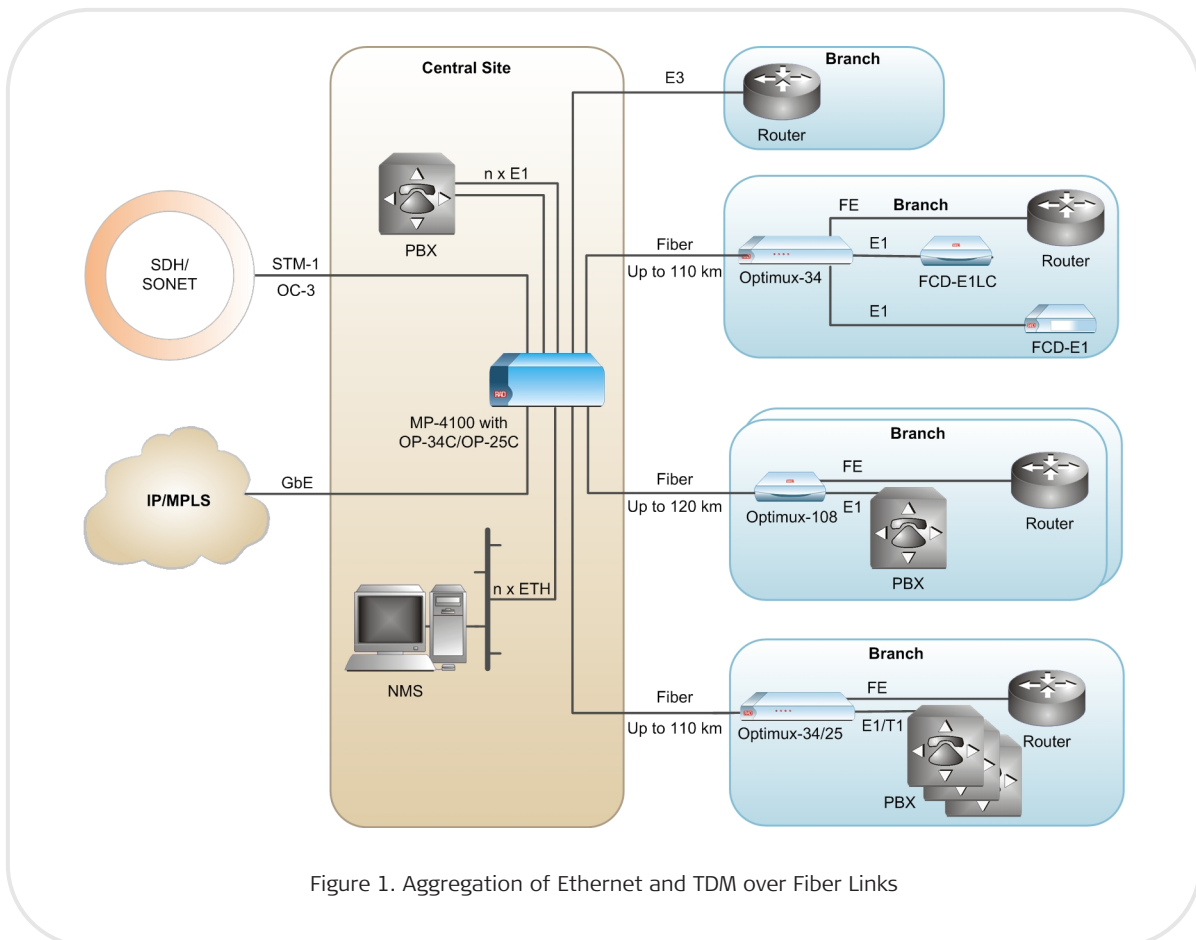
Central Site

E3

Branch

Router

n x E1

PBX

SDH/
SONET

STM-1
OC-3

Fiber
Up to 110 km

FE

Branch

E1

Optimux-34

FCD-E1LC

Router

E1

FCD-E1

MP-4100 with
OP-34C/OP-25C

Branch

IP/MPLS

GbE

Fiber
Up to 120 km

FE

Optimux-108

E1

Router

PBX

n x ETH

NMS

Branch

Fiber
Up to 110 km

FE

Optimux-34/25

E1/T1

Router

PBX

Figure 1. Aggregation of Ethernet and TDM over Fiber Links